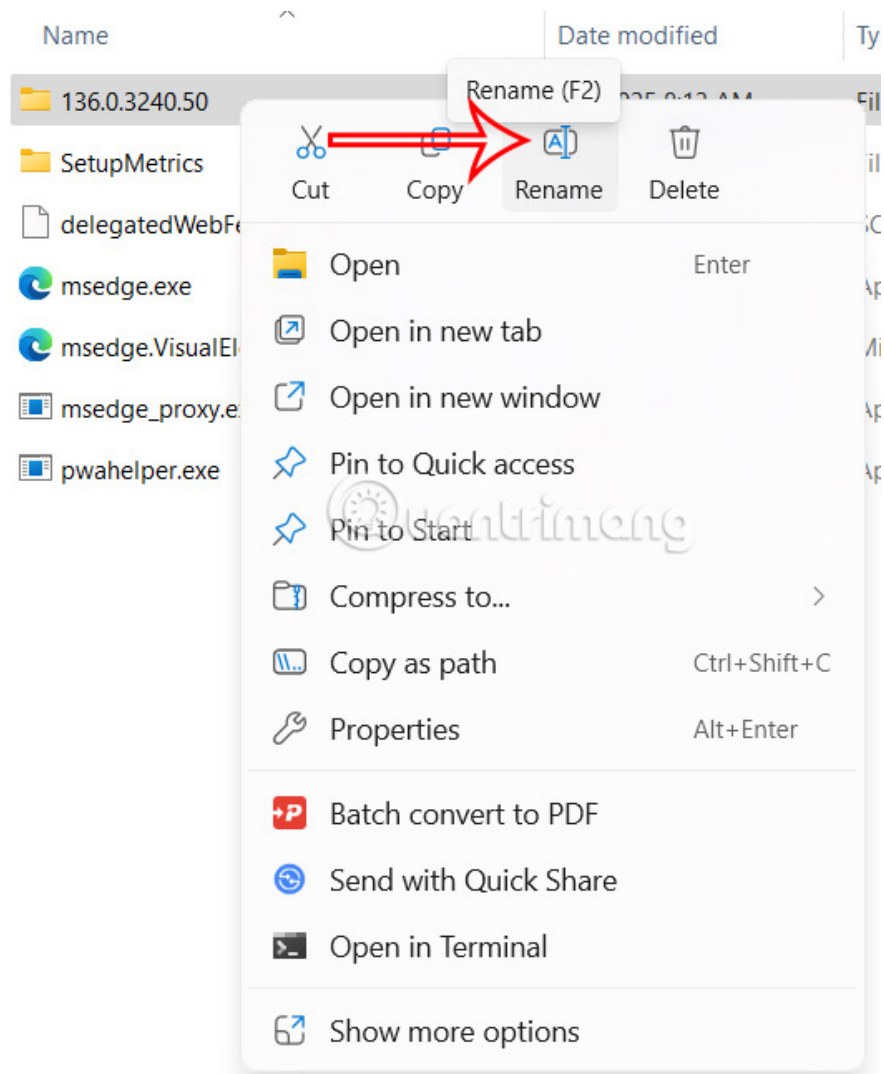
Name

Date modified

Ty

136.0.3240.50

Rename (F2)

025 8:13 AM

Fil

SetupMetrics

Fil

delegatedWebFe

SO

msedge.exe

Ap

msedge.VisualEl

Mi

msedge_proxy.e

Ap

pwahelper.exe

Ap

Cut

Copy

Rename

Delete

Open

Enter

Open in new tab

Open in new window

Pin to Quick access

Pin to Start

Compress to...

Copy as path

Ctrl+Shift+C

Properties

Alt+Enter

Batch convert to PDF

Send with Quick Share

Open in Terminal

Show more options

quantrimang